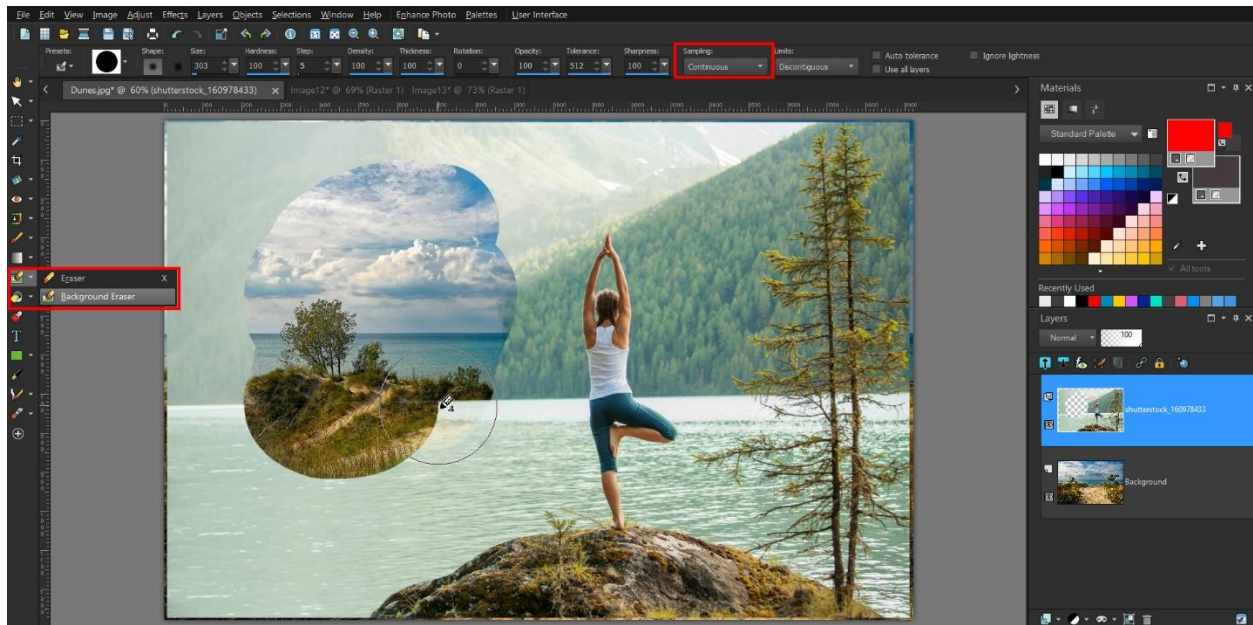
File Edit View Image Adjust Effects Layers Objects Selections Window Help Enhance Photo Palettes User Interface

Presets: Shape: Size: Hardness: Step: Density: Thickness: Rotation: Opacity: Tolerance: Sharpness: Sampling: Limits:
303 100 5 100 100 0 100 512 100 Continuous Discontiguous
Auto tolerance
Use all layers
Ignore lightness

Dunes.jpg* @ 60% (shutterstock_160978433) Image12* @ 69% (Raster 1) Image13* @ 73% (Raster 1)

Eraser X
Background Eraser

Materials
Standard Palette
All tools
Recently Used

Layers
Normal 100
shutterstock_160978433
Background